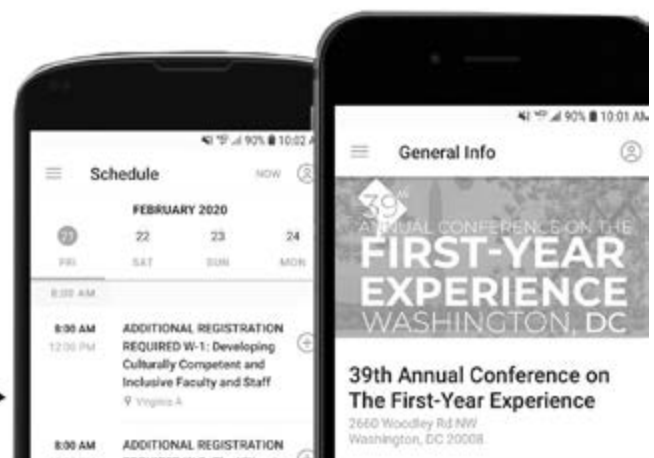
90% 10:02 A

Schedule NOW

FEBRUARY 2020

21 FRI 22 SAT 23 SUN 24 MON

8:00 AM

8:00 AM 12:00 PM ADDITIONAL REGISTRATION REQUIRED W-1: Developing Culturally Competent and Inclusive Faculty and Staff

Virginia A

8:00 AM ADDITIONAL REGISTRATION

90% 10:01 AM

General Info

39th ANNUAL CONFERENCE ON THE FIRST-YEAR EXPERIENCE WASHINGTON, DC

39th Annual Conference on The First-Year Experience

2660 Woodley Rd NW Washington, DC 20008